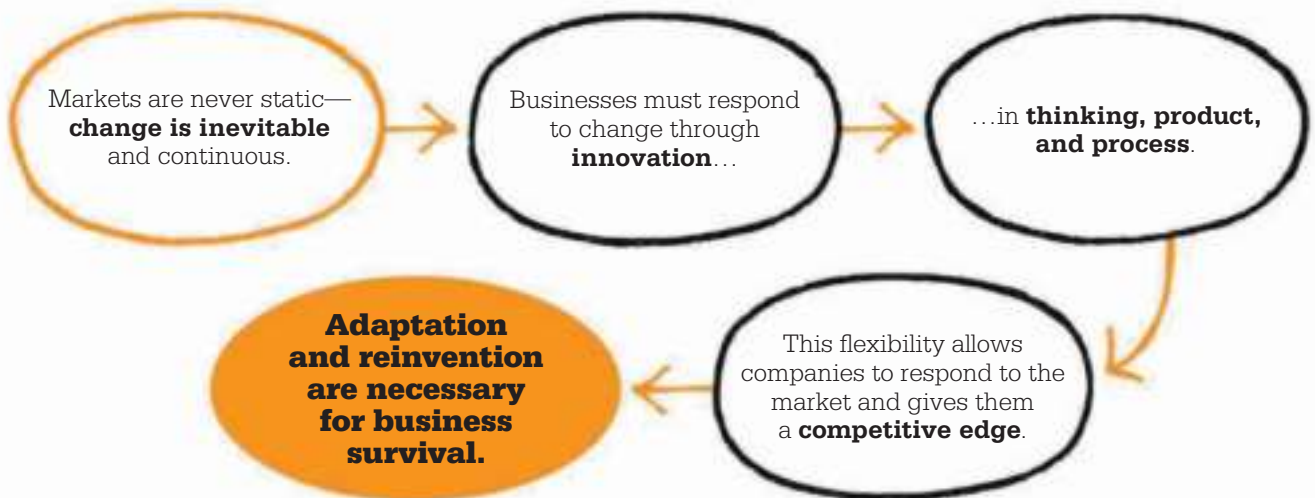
Markets are never static—**change is inevitable** and continuous.

Businesses must respond to change through **innovation**…

…in **thinking, product, and process**.

This flexibility allows companies to respond to the market and gives them a **competitive edge**.

**Adaptation and reinvention are necessary for business survival.**